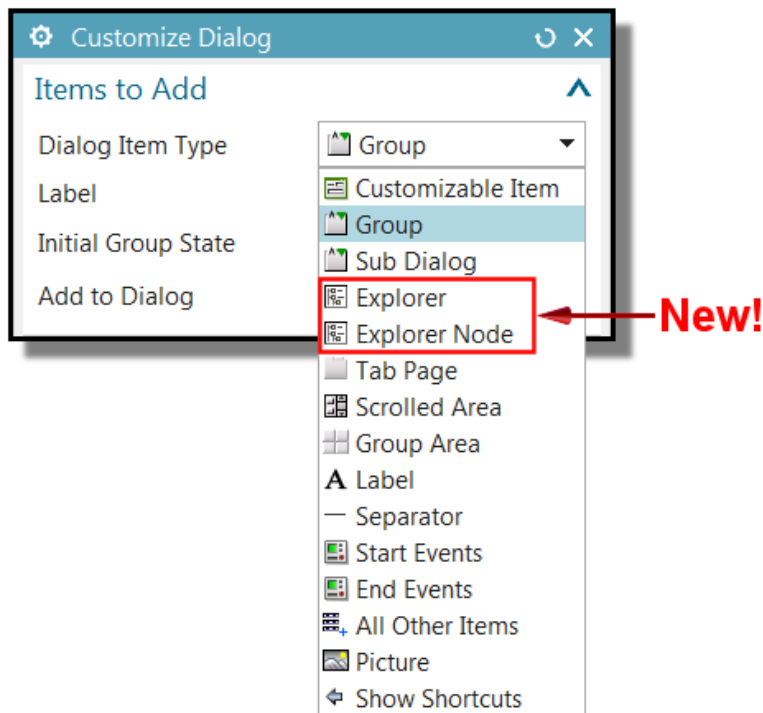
Customize Dialog

Items to Add

Dialog Item Type
Label
Initial Group State
Add to Dialog

Group

Customizable Item
Group
Sub Dialog
Explorer
Explorer Node
Tab Page
Scrolled Area
Group Area
Label
Separator
Start Events
End Events
All Other Items
Picture
Show Shortcuts

New!